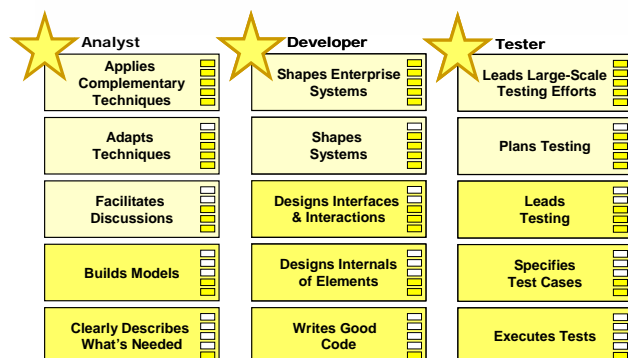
Analyst

Applies Complementary Techniques

Adapts Techniques

Facilitates Discussions

Builds Models

Clearly Describes What's Needed

Developer

Shapes Enterprise Systems

Shapes Systems

Designs Interfaces & Interactions

Designs Internals of Elements

Writes Good Code

Tester

Leads Large-Scale Testing Efforts

Plans Testing

Leads Testing

Specifies Test Cases

Executes Tests